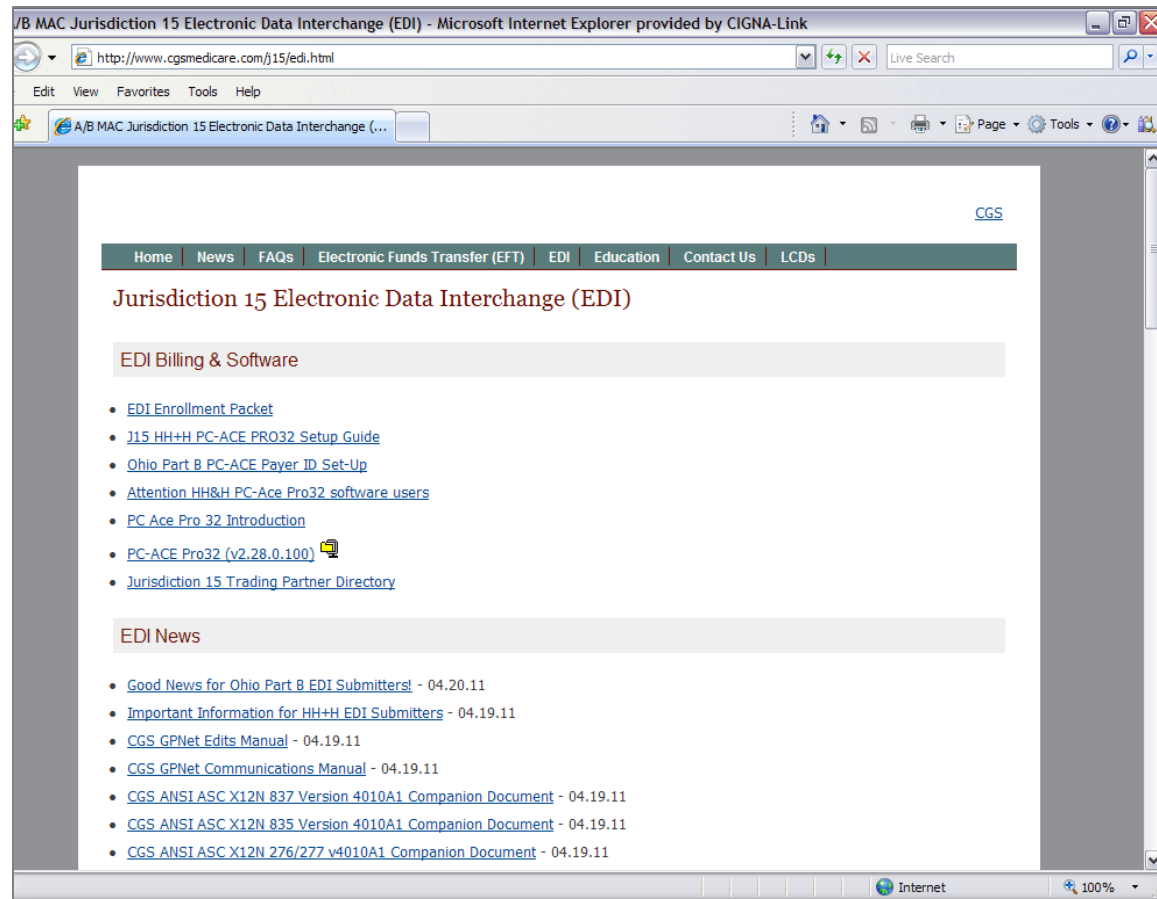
/B MAC Jurisdiction 15 Electronic Data Interchange (EDI) - Microsoft Internet Explorer provided by CIGNA-Link

http://www.cgsmedicare.com/j15/edi.html

Live Search

Edit View Favorites Tools Help

A/B MAC Jurisdiction 15 Electronic Data Interchange (...

Page Tools

CGS

Home | News | FAQs | Electronic Funds Transfer (EFT) | EDI | Education | Contact Us | LCDs

Jurisdiction 15 Electronic Data Interchange (EDI)

EDI Billing & Software

- EDI Enrollment Packet
- J15 HH+H PC-ACE PRO32 Setup Guide
- Ohio Part B PC-ACE Payer ID Set-Up
- Attention HH&H PC-Ace Pro32 software users
- PC Ace Pro 32 Introduction
- PC-ACE Pro32 (v2.28.0.100)
- Jurisdiction 15 Trading Partner Directory

EDI News

- Good News for Ohio Part B EDI Submitters! - 04.20.11
- Important Information for HH+H EDI Submitters - 04.19.11
- CGS GPNet Edits Manual - 04.19.11
- CGS GPNet Communications Manual - 04.19.11
- CGS ANSI ASC X12N 837 Version 4010A1 Companion Document - 04.19.11
- CGS ANSI ASC X12N 835 Version 4010A1 Companion Document - 04.19.11
- CGS ANSI ASC X12N 276/277 v4010A1 Companion Document - 04.19.11

Internet

100%